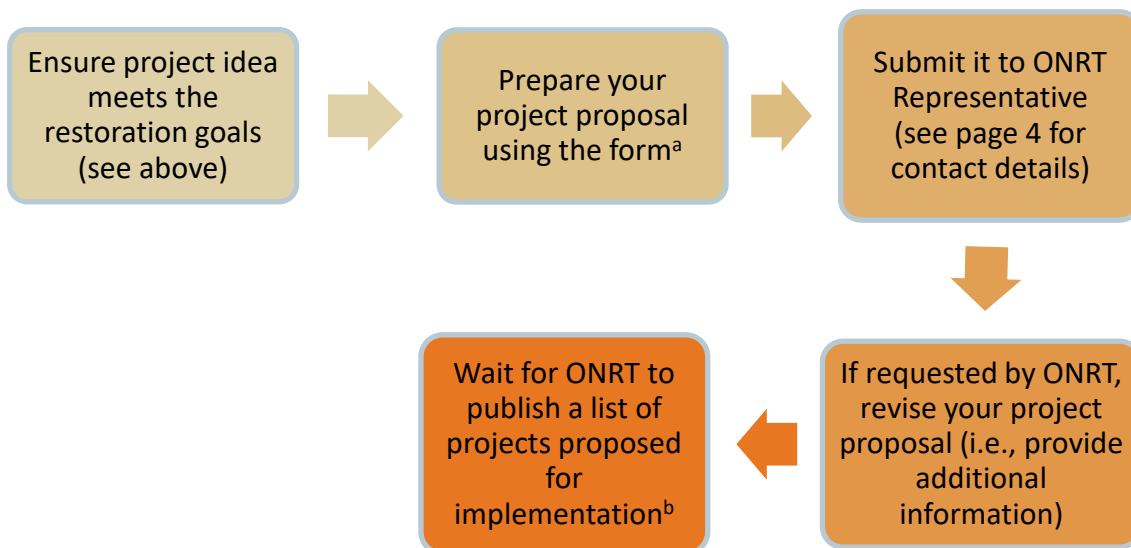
Ensure project idea meets the restoration goals (see above)

Prepare your project proposal using the form$^{a}$

Submit it to ONRT Representative (see page 4 for contact details)

If requested by ONRT, revise your project proposal (i.e., provide additional information)

Wait for ONRT to publish a list of projects proposed for implementation$^{b}$